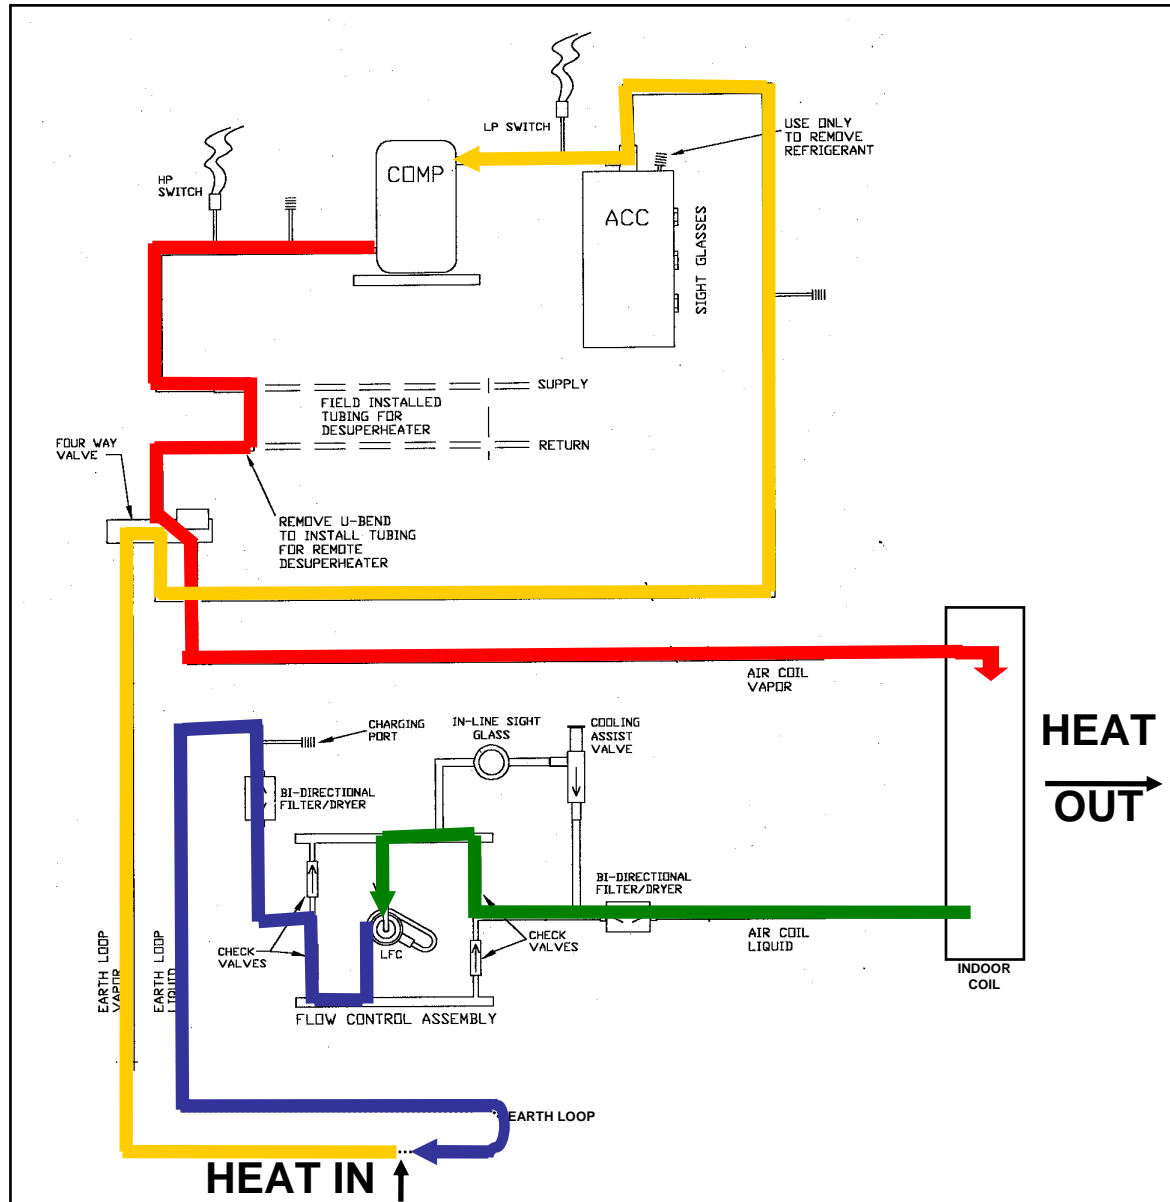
LP SWITCH

USE ONLY TO REMOVE REFRIGERANT

HP SWITCH

COMP

ACC

SIGHT GLASSES

SUPPLY

FIELD INSTALLED TUBING FOR DESUPERHEATER

RETURN

FOUR WAY VALVE

REMOVE U-BEND TO INSTALL TUBING FOR REMOTE DESUPERHEATER

AIR COIL VAPOR

HEAT OUT

CHARGING PORT

IN-LINE SIGHT GLASS

COOLING ASSIST VALVE

BI-DIRECTIONAL FILTER/DRYER

BI-DIRECTIONAL FILTER/DRYER

CHECK VALVES

LFC

CHECK VALVES

AIR COIL LIQUID

INDOOR COIL

EARTH LOOP VAPOR

EARTH LOOP LIQUID

FLOW CONTROL ASSEMBLY

EARTH LOOP

HEAT IN